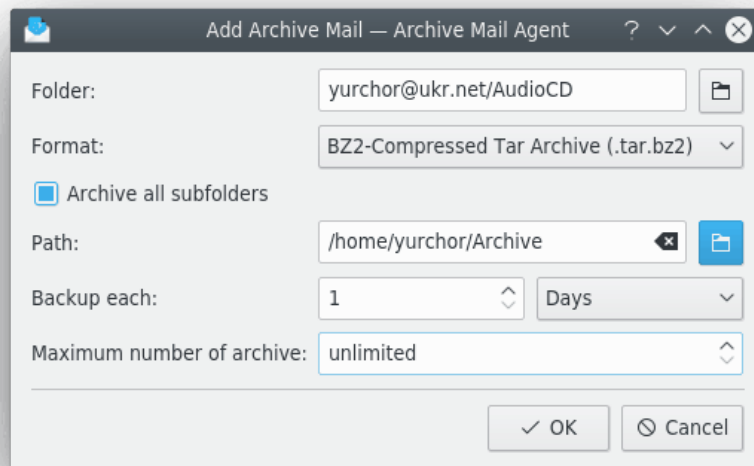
Add Archive Mail — Archive Mail Agent

Folder: yurchor@ukr.net/AudioCD

Format: BZ2-Compressed Tar Archive (.tar.bz2)

Archive all subfolders

Path: /home/yurchor/Archive

Backup each: 1 Days

Maximum number of archive: unlimited

OK Cancel